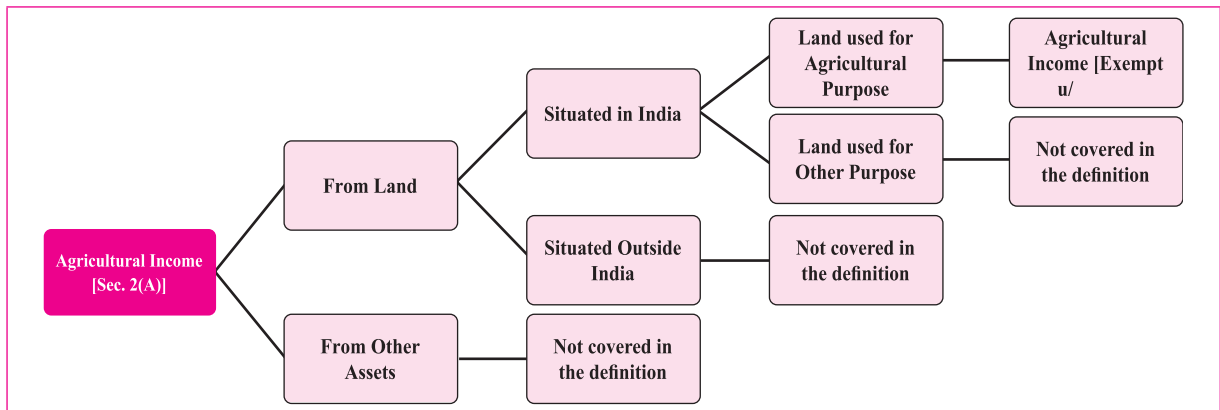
Agricultural Income [Sec. 2(A)]

From Land

Situated in India

Land used for Agricultural Purpose

Agricultural Income [Exempt u/

Land used for Other Purpose

Not covered in the definition

Situated Outside India

Not covered in the definition

From Other Assets

Not covered in the definition